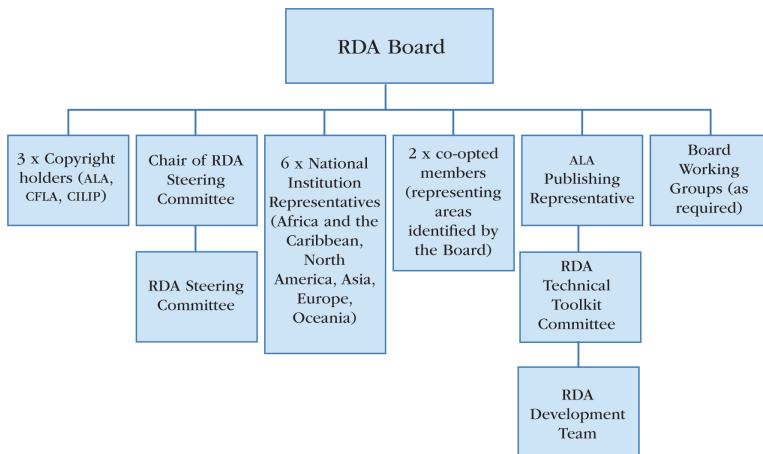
RDA Board

3 x Copyright holders (ALA, CFLA, CILIP)

Chair of RDA Steering Committee

RDA Steering Committee

6 x National Institution Representatives (Africa and the Caribbean, North America, Asia, Europe, Oceania)

2 x co-opted members (representing areas identified by the Board)

ALA Publishing Representative

RDA Technical Toolkit Committee

RDA Development Team

Board Working Groups (as required)